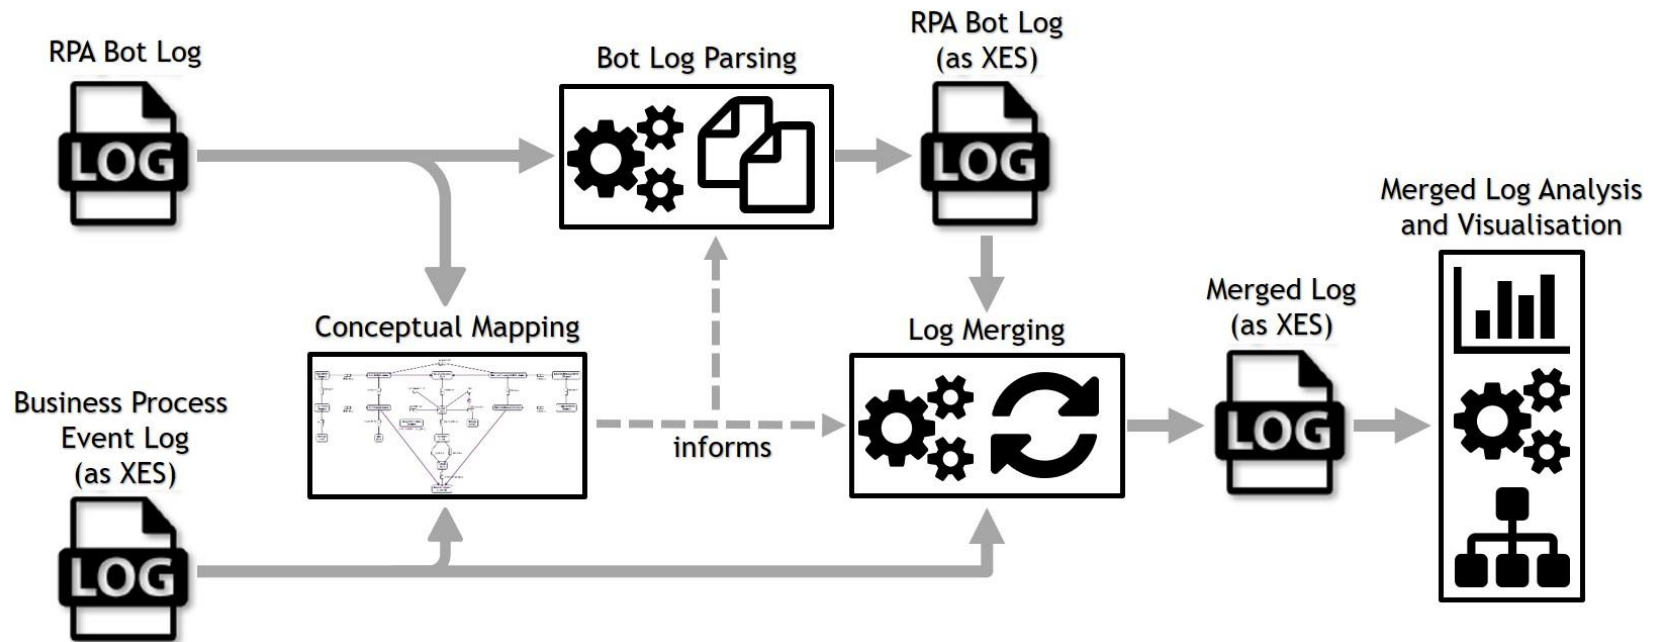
RPA Bot Log

LOG

Bot Log Parsing

RPA Bot Log (as XES)

LOG

Merged Log Analysis and Visualisation

Conceptual Mapping

Log Merging

Merged Log (as XES)

Business Process Event Log (as XES)

informs

LOG

LOG